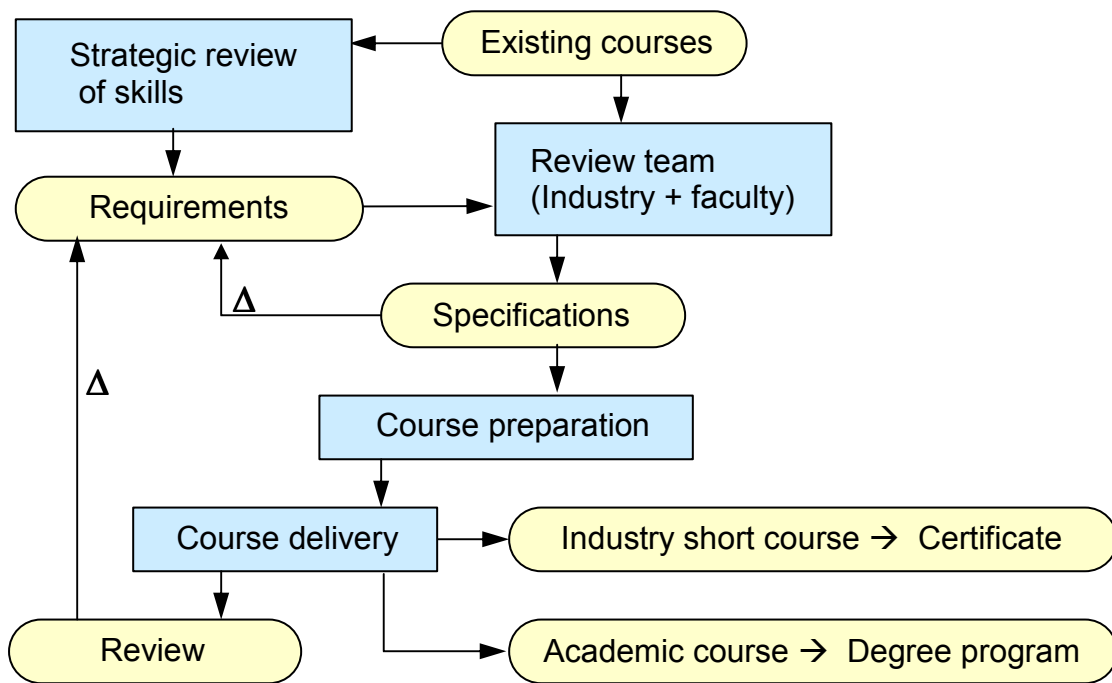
Strategic review of skills

Existing courses

Requirements

Review team (Industry + faculty)

$\Delta$

Specifications

$\Delta$

Course preparation

Course delivery

Industry short course → Certificate

Review

Academic course → Degree program